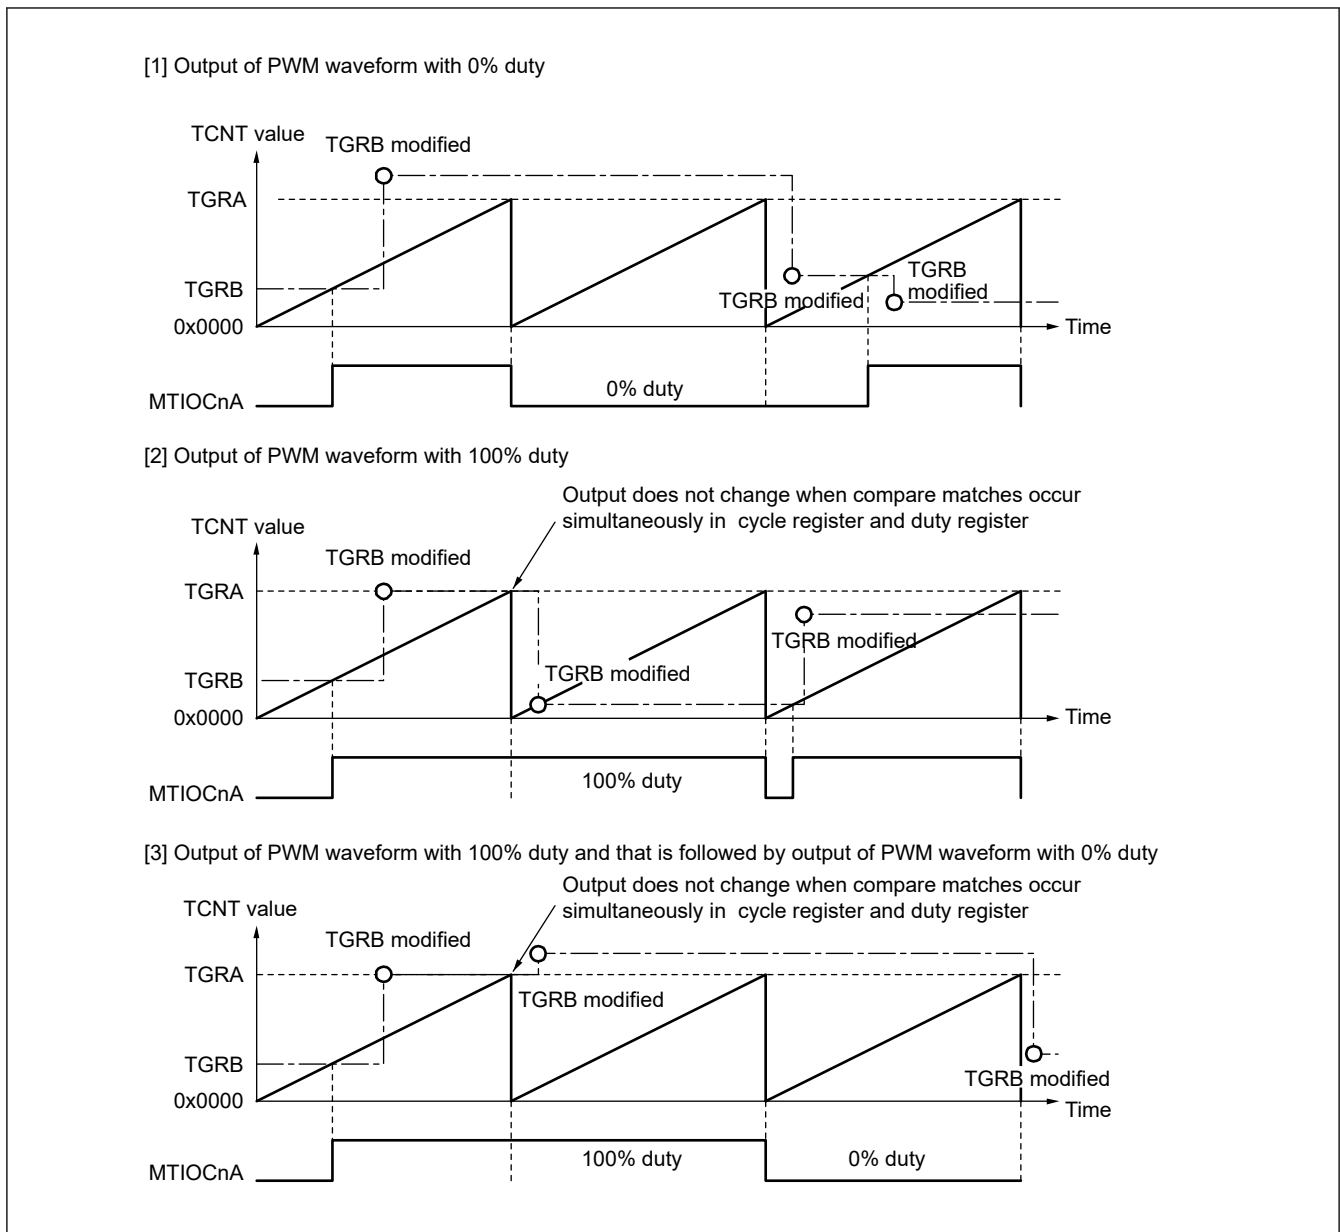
[1] Output of PWM waveform with 0% duty

TCNT value
TGRB modified
TGRA
TGRB
0x0000
TGRB modified
TGRB modified
Time
MTIOCnA
0% duty

[2] Output of PWM waveform with 100% duty

Output does not change when compare matches occur simultaneously in cycle register and duty register
TCNT value
TGRB modified
TGRA
TGRB
0x0000
TGRB modified
TGRB modified
Time
MTIOCnA
100% duty

[3] Output of PWM waveform with 100% duty and that is followed by output of PWM waveform with 0% duty

Output does not change when compare matches occur simultaneously in cycle register and duty register
TCNT value
TGRB modified
TGRA
TGRB modified
TGRB
0x0000
TGRB modified
Time
MTIOCnA
100% duty
0% duty